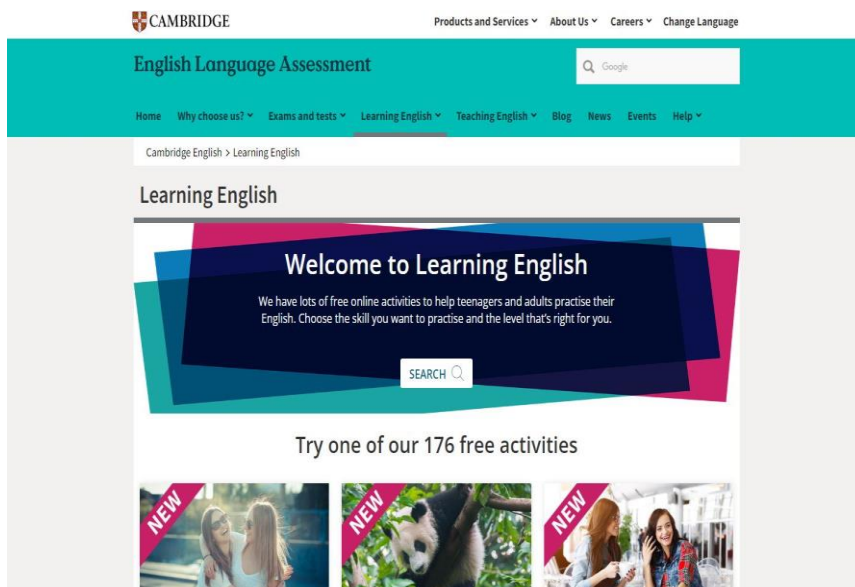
CAMBRIDGE

Products and Services About Us Careers Change Language

English Language Assessment

Google

Home Why choose us? Exams and tests Learning English Teaching English Blog News Events Help

Cambridge English > Learning English

Learning English

Welcome to Learning English

We have lots of free online activities to help teenagers and adults practise their English. Choose the skill you want to practise and the level that's right for you.

SEARCH

Try one of our 176 free activities

NEW

NEW

NEW